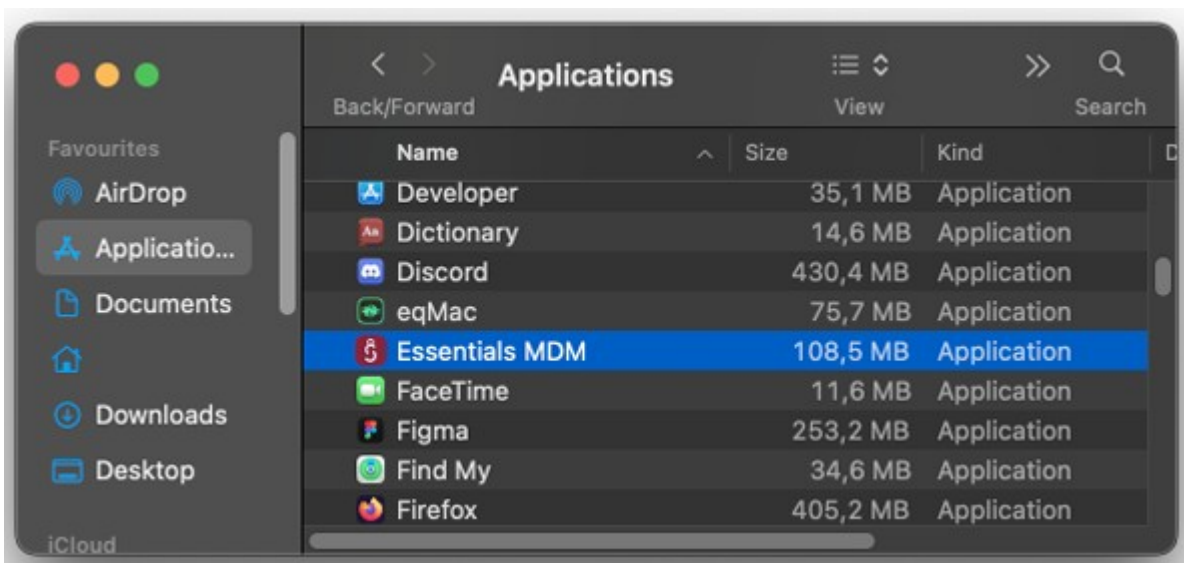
Applications

Back/Forward

View

Search

Favourites

AirDrop

Applicatio...

Documents

Downloads

Desktop

iCloud

| Name | Size | Kind |
|---|---|---|
| Developer | 35,1 MB | Application |
| Dictionary | 14,6 MB | Application |
| Discord | 430,4 MB | Application |
| eqMac | 75,7 MB | Application |
| Essentials MDM | 108,5 MB | Application |
| FaceTime | 11,6 MB | Application |
| Figma | 253,2 MB | Application |
| Find My | 34,6 MB | Application |
| Firefox | 405,2 MB | Application |